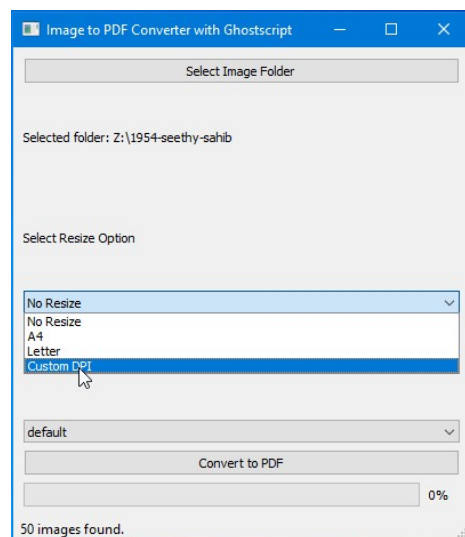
Image to PDF Converter with Ghostscript

Select Image Folder

Selected folder: Z:\1954-seethy-sahib

Select Resize Option

No Resize

No Resize
A4
Letter
Custom DPI

default

Convert to PDF

0%

50 images found.